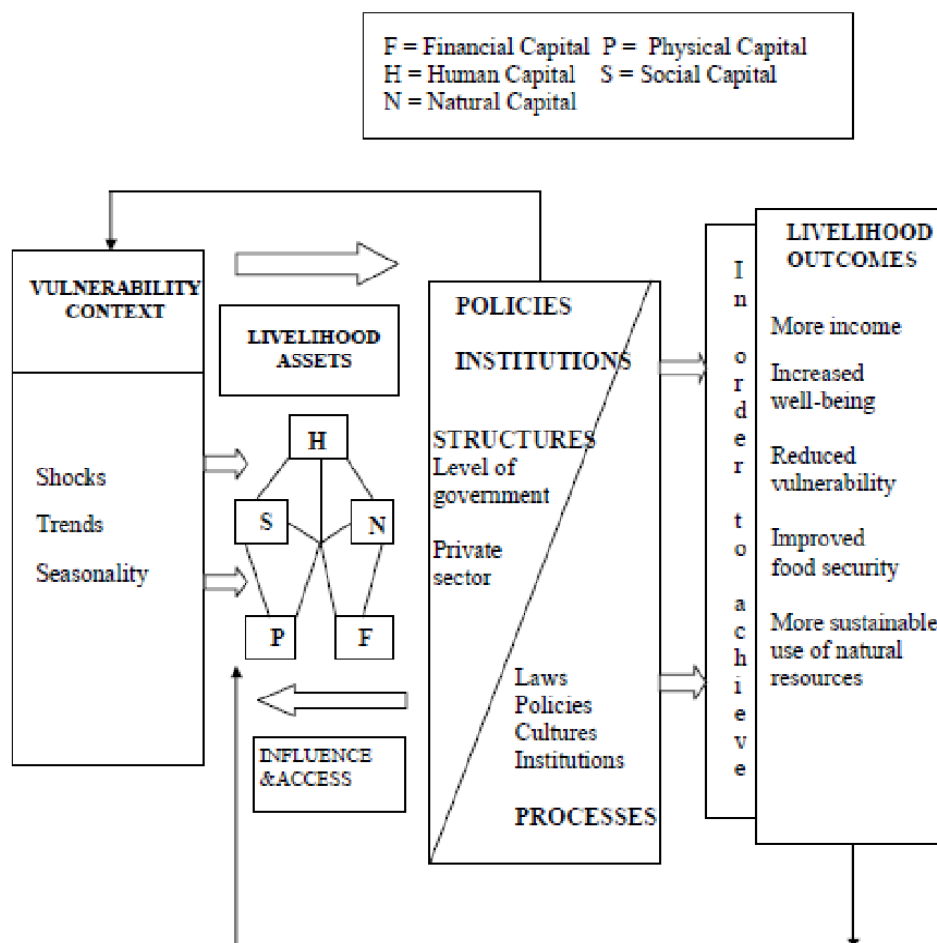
F = Financial Capital P = Physical Capital
H = Human Capital S = Social Capital
N = Natural Capital

VULNERABILITY CONTEXT

Shocks
Trends
Seasonality

LIVELIHOOD ASSETS

H
S
N
P
F

INFLUENCE &ACCESS

POLICIES
INSTITUTIONS
STRUCTURES
Level of government
Private sector
Laws
Policies
Cultures
Institutions
PROCESSES

In order to achieve

LIVELIHOOD OUTCOMES
More income
Increased well-being
Reduced vulnerability
Improved food security
More sustainable use of natural resources